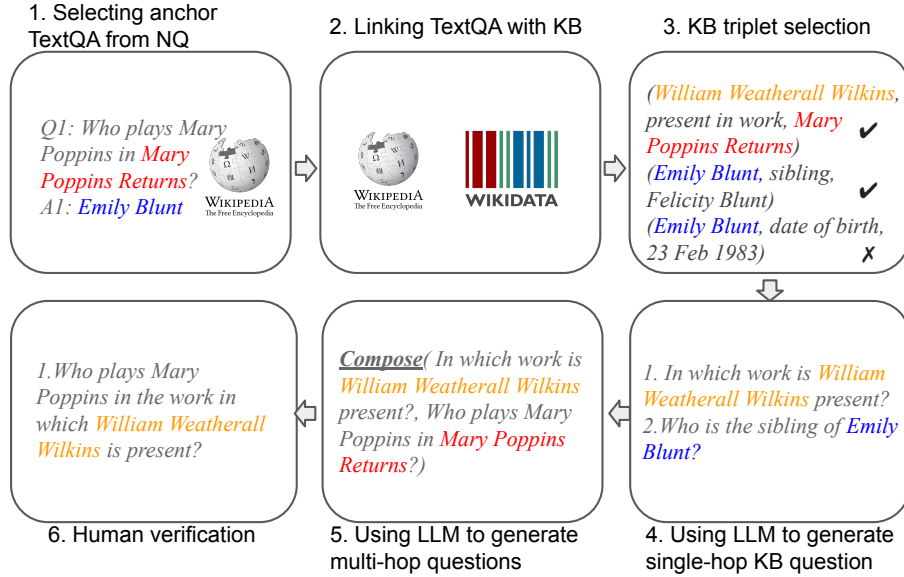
1. Selecting anchor TextQA from NQ

Q1: Who plays Mary Poppins in Mary Poppins Returns?
A1: Emily Blunt

WIKIPEDIA
The Free Encyclopedia

2. Linking TextQA with KB

WIKIPEDIA
The Free Encyclopedia

WIKIDATA

3. KB triplet selection

(William Weatherall Wilkins, present in work, Mary Poppins Returns) ✔
(Emily Blunt, sibling, Felicity Blunt) ✔
(Emily Blunt, date of birth, 23 Feb 1983) ✗

1. In which work is William Weatherall Wilkins present?
2.Who is the sibling of Emily Blunt?

4. Using LLM to generate single-hop KB question

Compose( In which work is William Weatherall Wilkins present?, Who plays Mary Poppins in Mary Poppins Returns?)

5. Using LLM to generate multi-hop questions

1.Who plays Mary Poppins in the work in which William Weatherall Wilkins is present?

6. Human verification